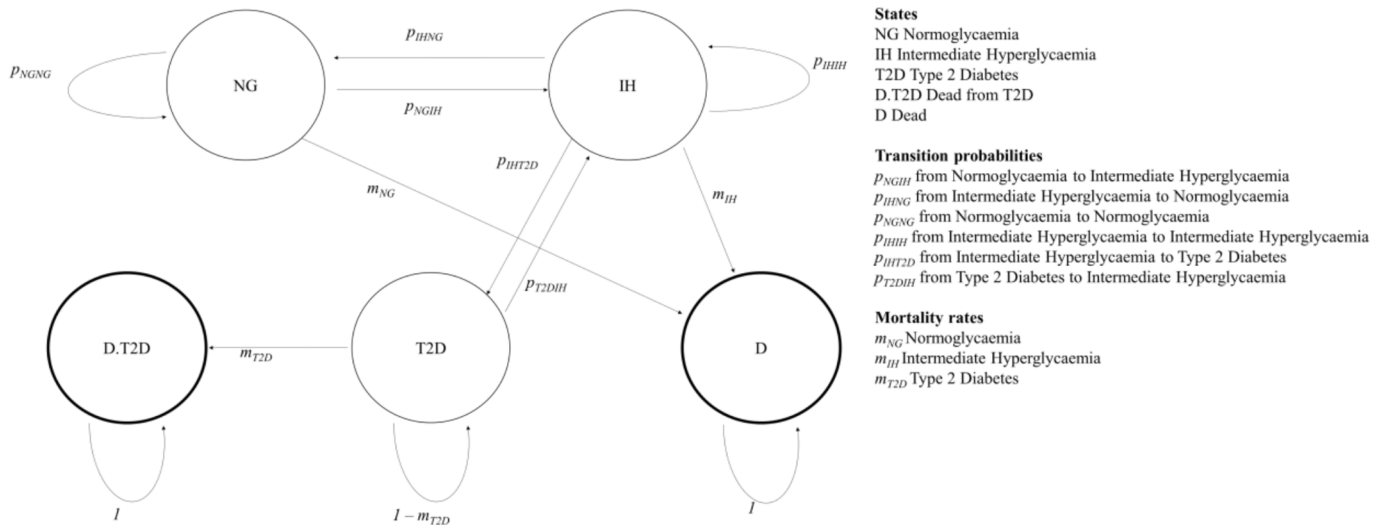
$p_{IHNG}$

$p_{NGNG}$

NG

IH

$p_{IHIH}$

$p_{NGIH}$

$p_{IHT2D}$

$m_{NG}$

$m_{IH}$

$p_{T2DIH}$

D.T2D

$m_{T2D}$

T2D

D

$1$

$1 - m_{T2D}$

$1$

**States**
NG Normoglycaemia
IH Intermediate Hyperglycaemia
T2D Type 2 Diabetes
D.T2D Dead from T2D
D Dead

**Transition probabilities**
$p_{NGIH}$ from Normoglycaemia to Intermediate Hyperglycaemia
$p_{IHNG}$ from Intermediate Hyperglycaemia to Normoglycaemia
$p_{NGNG}$ from Normoglycaemia to Normoglycaemia
$p_{IHIH}$ from Intermediate Hyperglycaemia to Intermediate Hyperglycaemia
$p_{IHT2D}$ from Intermediate Hyperglycaemia to Type 2 Diabetes
$p_{T2DIH}$ from Type 2 Diabetes to Intermediate Hyperglycaemia

**Mortality rates**
$m_{NG}$ Normoglycaemia
$m_{IH}$ Intermediate Hyperglycaemia
$m_{T2D}$ Type 2 Diabetes